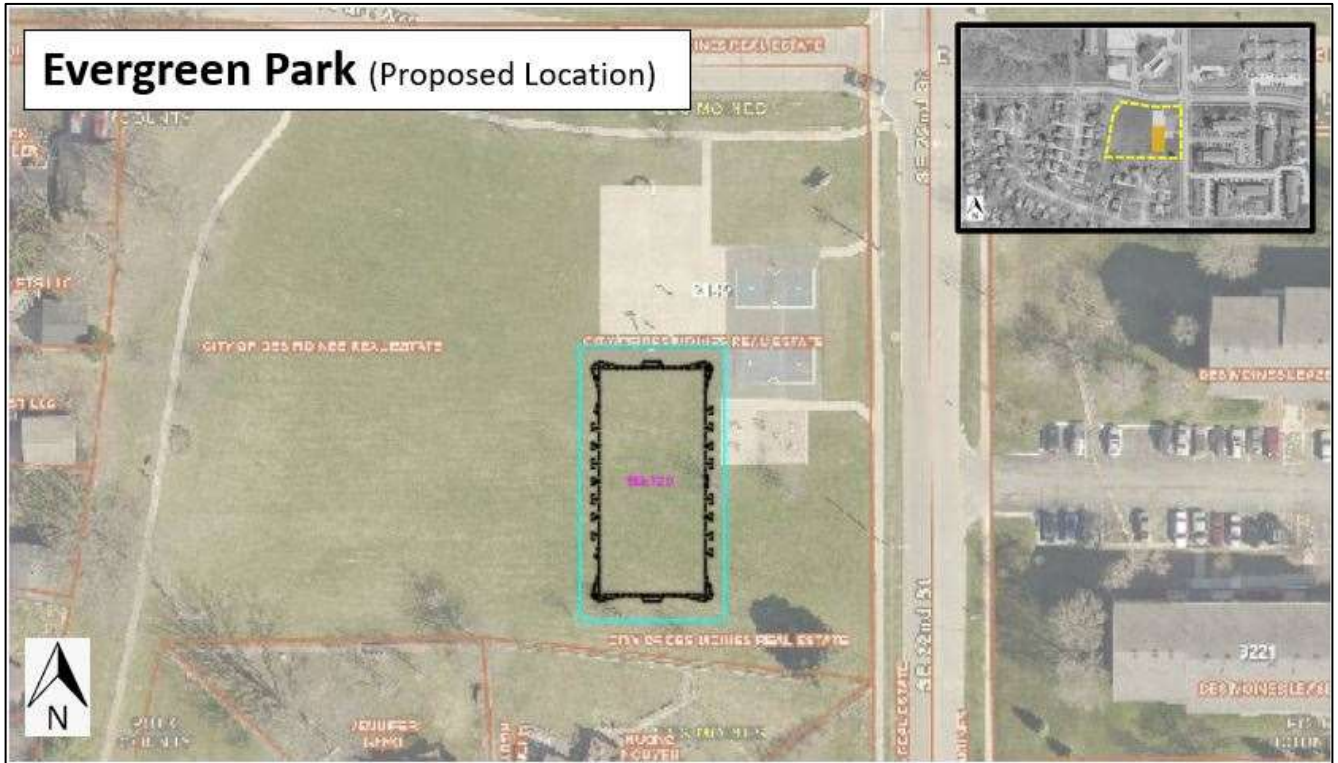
Evergreen Park (Proposed Location)

N

CITY OF DES MOINES REAL ESTATE

CITY OF DES MOINES REAL ESTATE

CITY OF DES MOINES REAL ESTATE

CITY OF DES MOINES REAL ESTATE

2149

SE 22nd St

SE 22nd St

3221

DES MOINES LEASE

DES MOINES LEASE

N